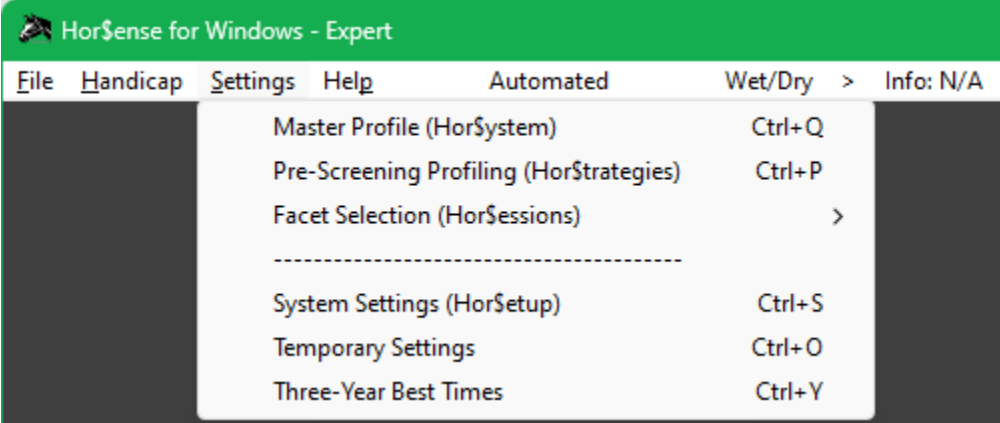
Hor$ense for Windows - Expert

File Handicap Settings Help Automated Wet/Dry > Info: N/A

Master Profile (Hor$ystem) Ctrl+Q
Pre-Screening Profiling (Hor$trategies) Ctrl+P
Facet Selection (Hor$essions) >
-----------------------------------------
System Settings (Hor$etup) Ctrl+S
Temporary Settings Ctrl+O
Three-Year Best Times Ctrl+Y